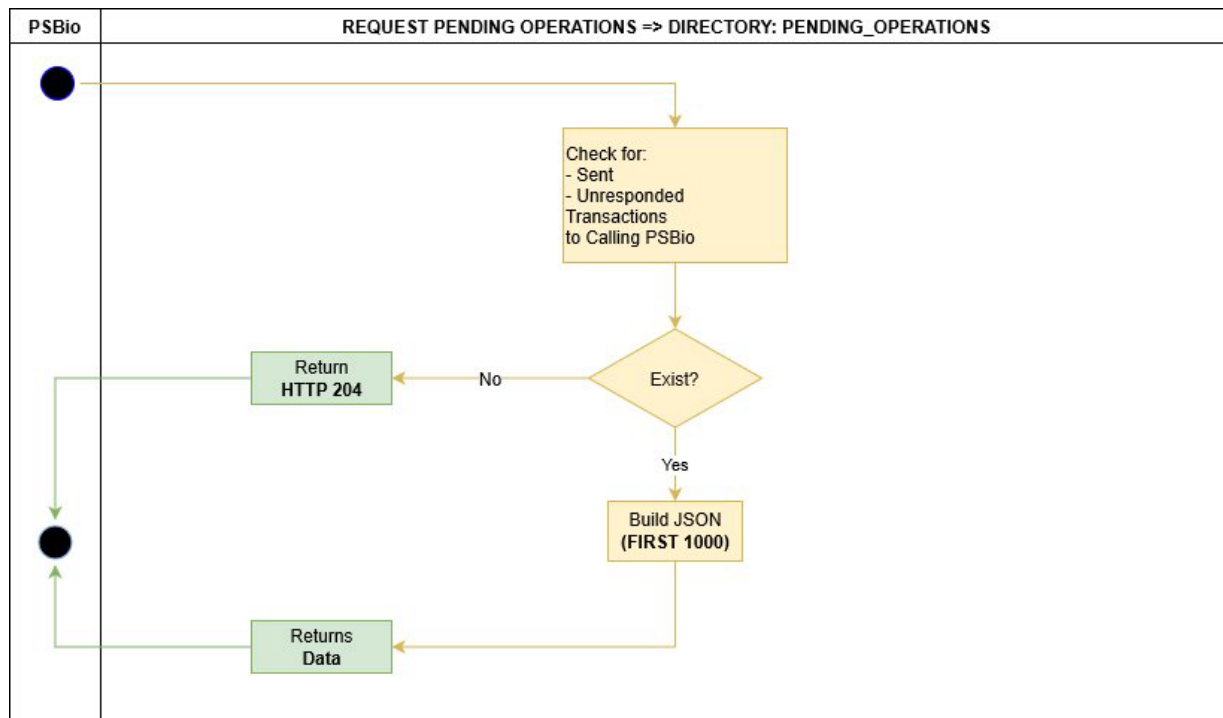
PSBio

REQUEST PENDING OPERATIONS => DIRECTORY: PENDING_OPERATIONS

Check for:
- Sent
- Unresponded
Transactions
to Calling PSBio

Exist?

No

Return
HTTP 204

Yes

Build JSON
(FIRST 1000)

Returns
Data